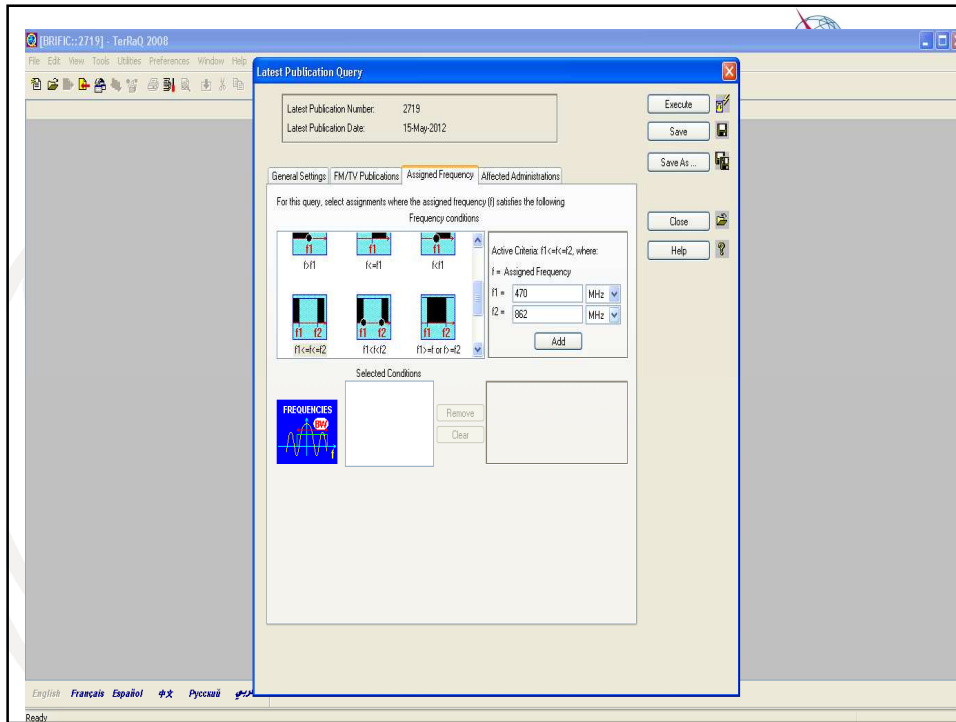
[BRIFIC::2719] - TerRaQ 2008

File Edit View Tools Utilities Preferences Window Help

Latest Publication Query

Latest Publication Number: 2719
Latest Publication Date: 15-May-2012

Execute

Save

Save As ...

General Settings | FM/TV Publications | Assigned Frequency | Affected Administrations

For this query, select assignments where the assigned frequency (f) satisfies the following

Frequency conditions

f1 f>f1
f1 f<=f1
f1 f<f1
f1 f2 f1<=f<=f2
f1 f2 f1<f<f2
f1 f2 f1>=f or f>=f2

Active Criteria: f1<=f<=f2, where:

f = Assigned Frequency

f1 = 470 MHz

f2 = 862 MHz

Add

Close

Help

Selected Conditions

FREQUENCIES

BW

f

Remove

Clear

English Français Español 中文 Русский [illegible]

Ready